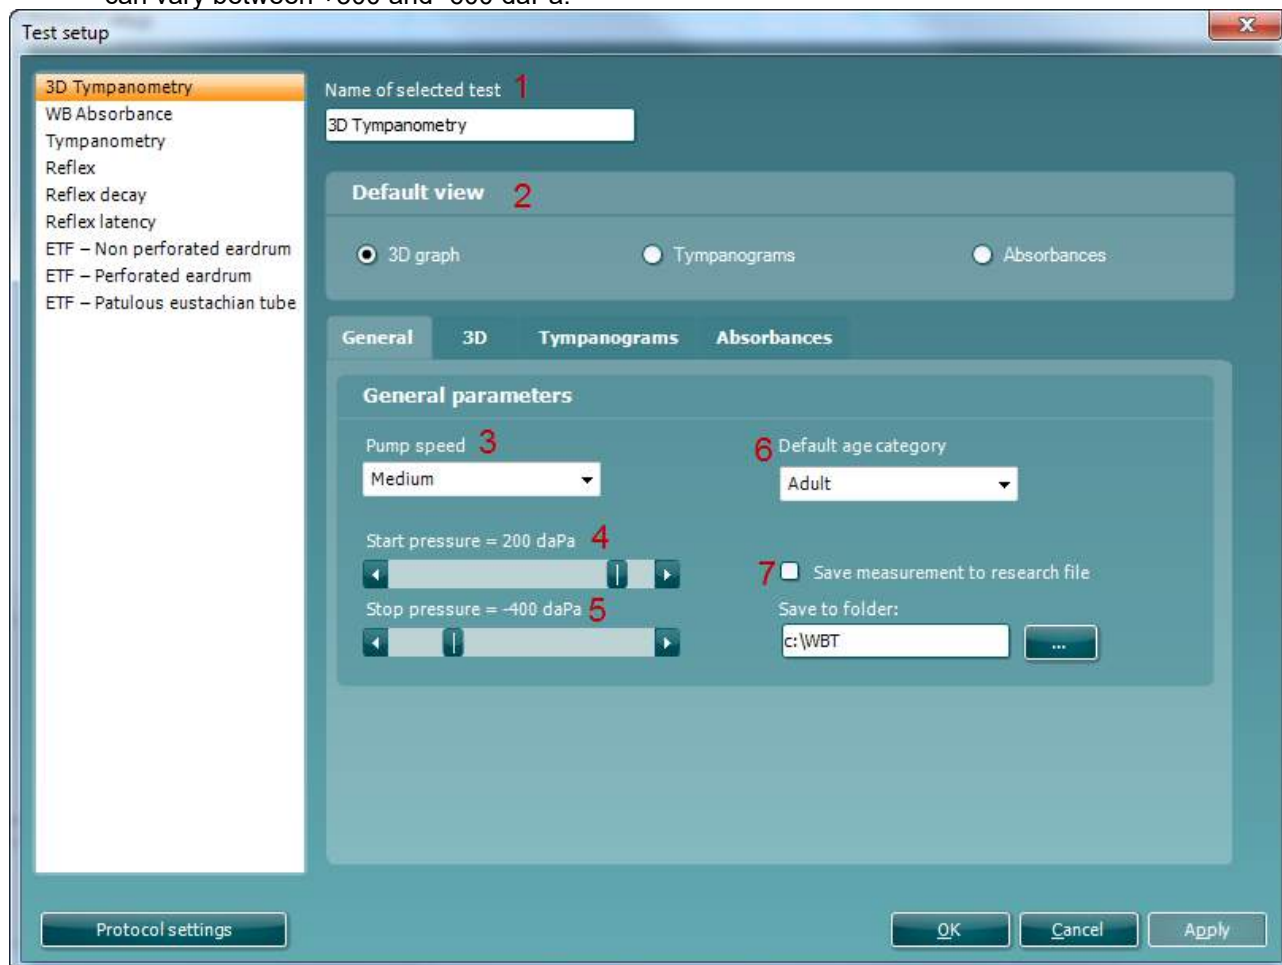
can vary between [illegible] and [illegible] daPa.

Test setup

3D Tympanometry
WB Absorbance
Tympanometry
Reflex
Reflex decay
Reflex latency
ETF – Non perforated eardrum
ETF – Perforated eardrum
ETF – Patulous eustachian tube

Name of selected test 1
3D Tympanometry

Default view 2
3D graph
Tympanograms
Absorbances

General
3D
Tympanograms
Absorbances

General parameters

Pump speed 3
Medium

6 Default age category
Adult

Start pressure = 200 daPa 4

7 Save measurement to research file

Stop pressure = -400 daPa 5

Save to folder:
c:\WBT
...

Protocol settings
OK
Cancel
Apply